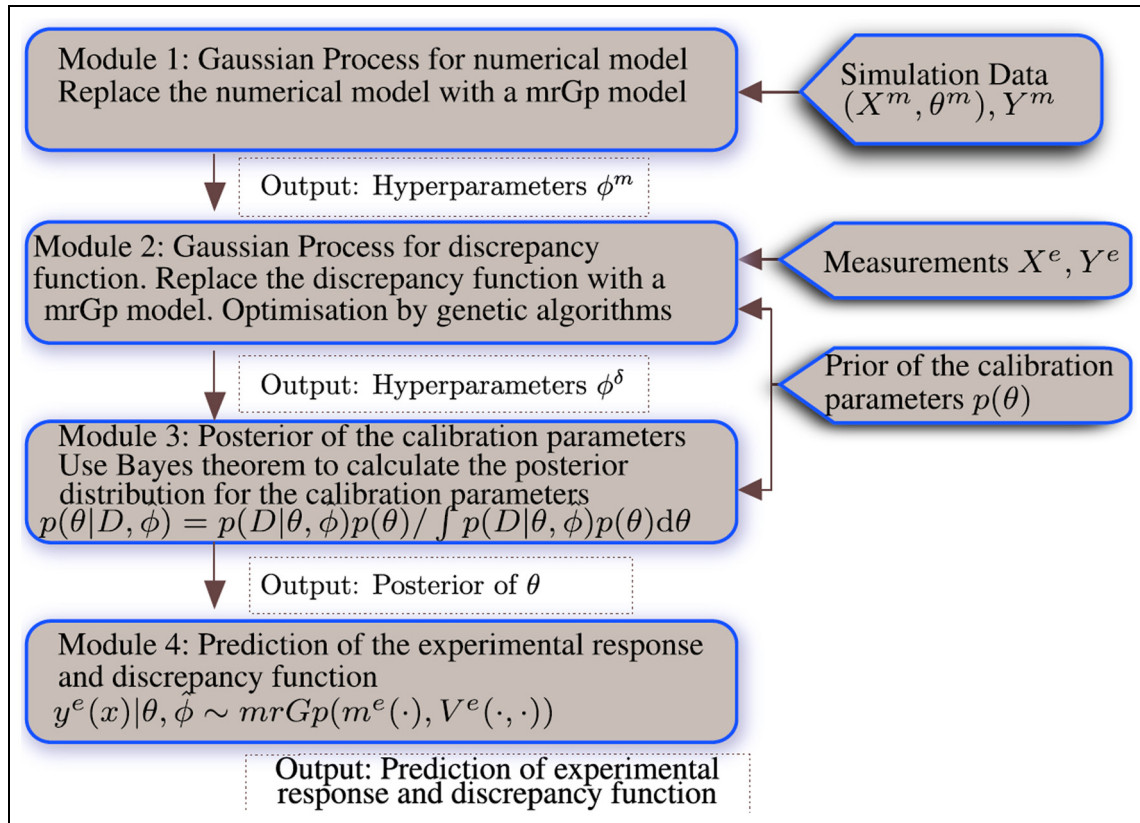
Module 1: Gaussian Process for numerical model
Replace the numerical model with a mrGp model

Simulation Data
$(X^m, \theta^m), Y^m$

Output: Hyperparameters $\phi^m$

Module 2: Gaussian Process for discrepancy function. Replace the discrepancy function with a mrGp model. Optimisation by genetic algorithms

Measurements $X^e, Y^e$

Prior of the calibration parameters $p(\theta)$

Output: Hyperparameters $\phi^\delta$

Module 3: Posterior of the calibration parameters
Use Bayes theorem to calculate the posterior distribution for the calibration parameters
$p(\theta|D, \phi) = p(D|\theta, \phi)p(\theta) / \int p(D|\theta, \phi)p(\theta)\mathrm{d}\theta$

Output: Posterior of $\theta$

Module 4: Prediction of the experimental response and discrepancy function
$y^e(x)|\theta, \hat{\phi} \sim mrGp(m^e(\cdot), V^e(\cdot, \cdot))$

Output: Prediction of experimental response and discrepancy function